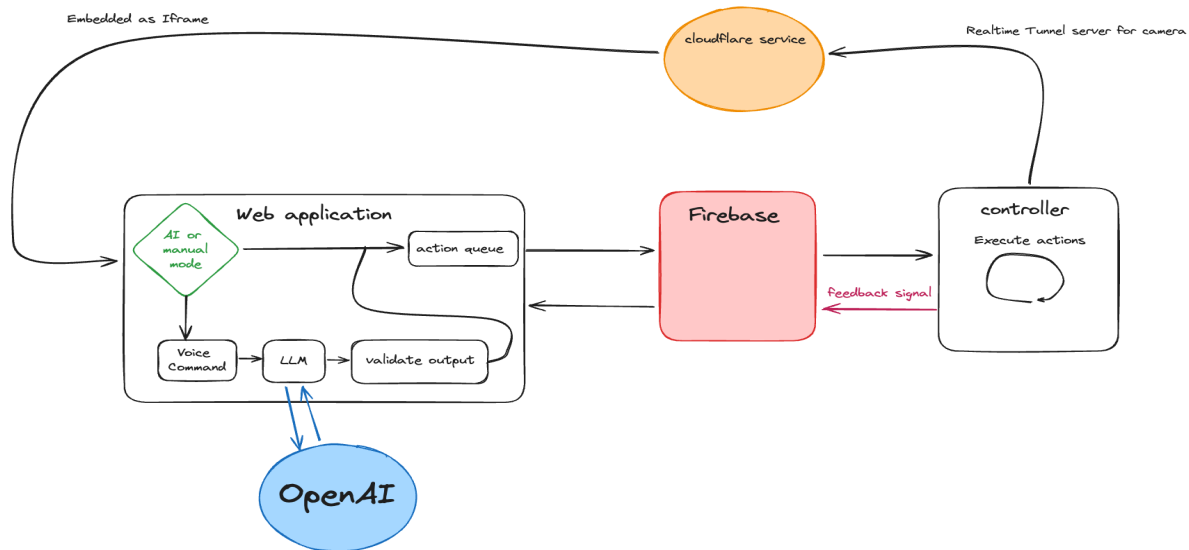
Embedded as Iframe

cloudflare service

Realtime Tunnel server for camera

Web application

AI or manual mode

action queue

Voice Command

LLM

validate output

Firebase

controller

Execute actions

feedback signal

OpenAI